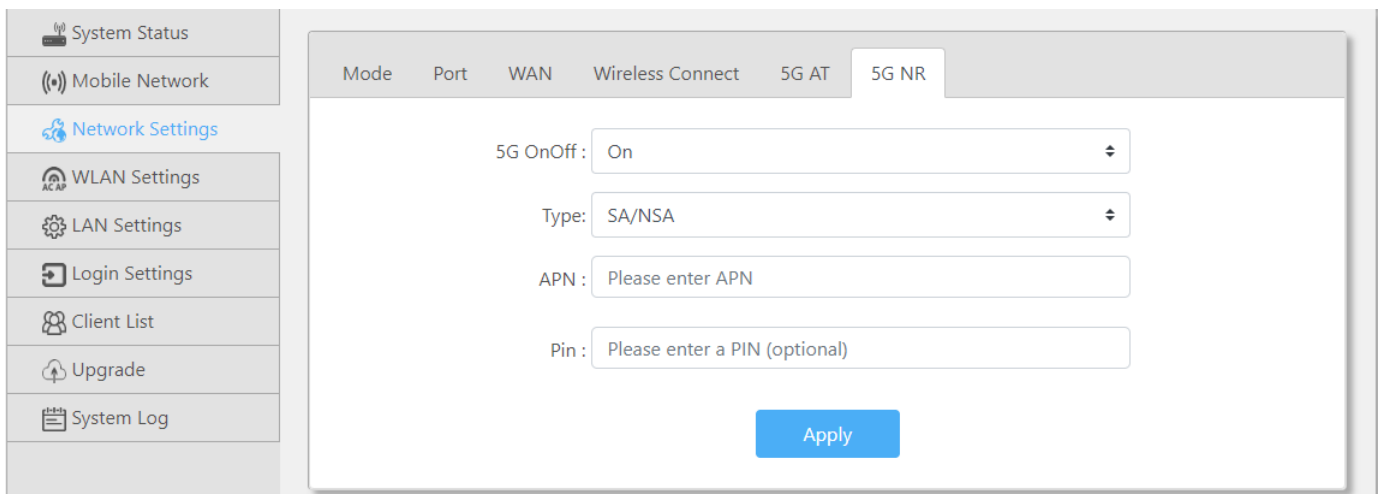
System Status
Mobile Network
Network Settings
AC AP WLAN Settings
LAN Settings
Login Settings
Client List
Upgrade
System Log

Mode
Port
WAN
Wireless Connect
5G AT
5G NR

5G OnOff : On
Type: SA/NSA
APN : Please enter APN
Pin : Please enter a PIN (optional)

Apply